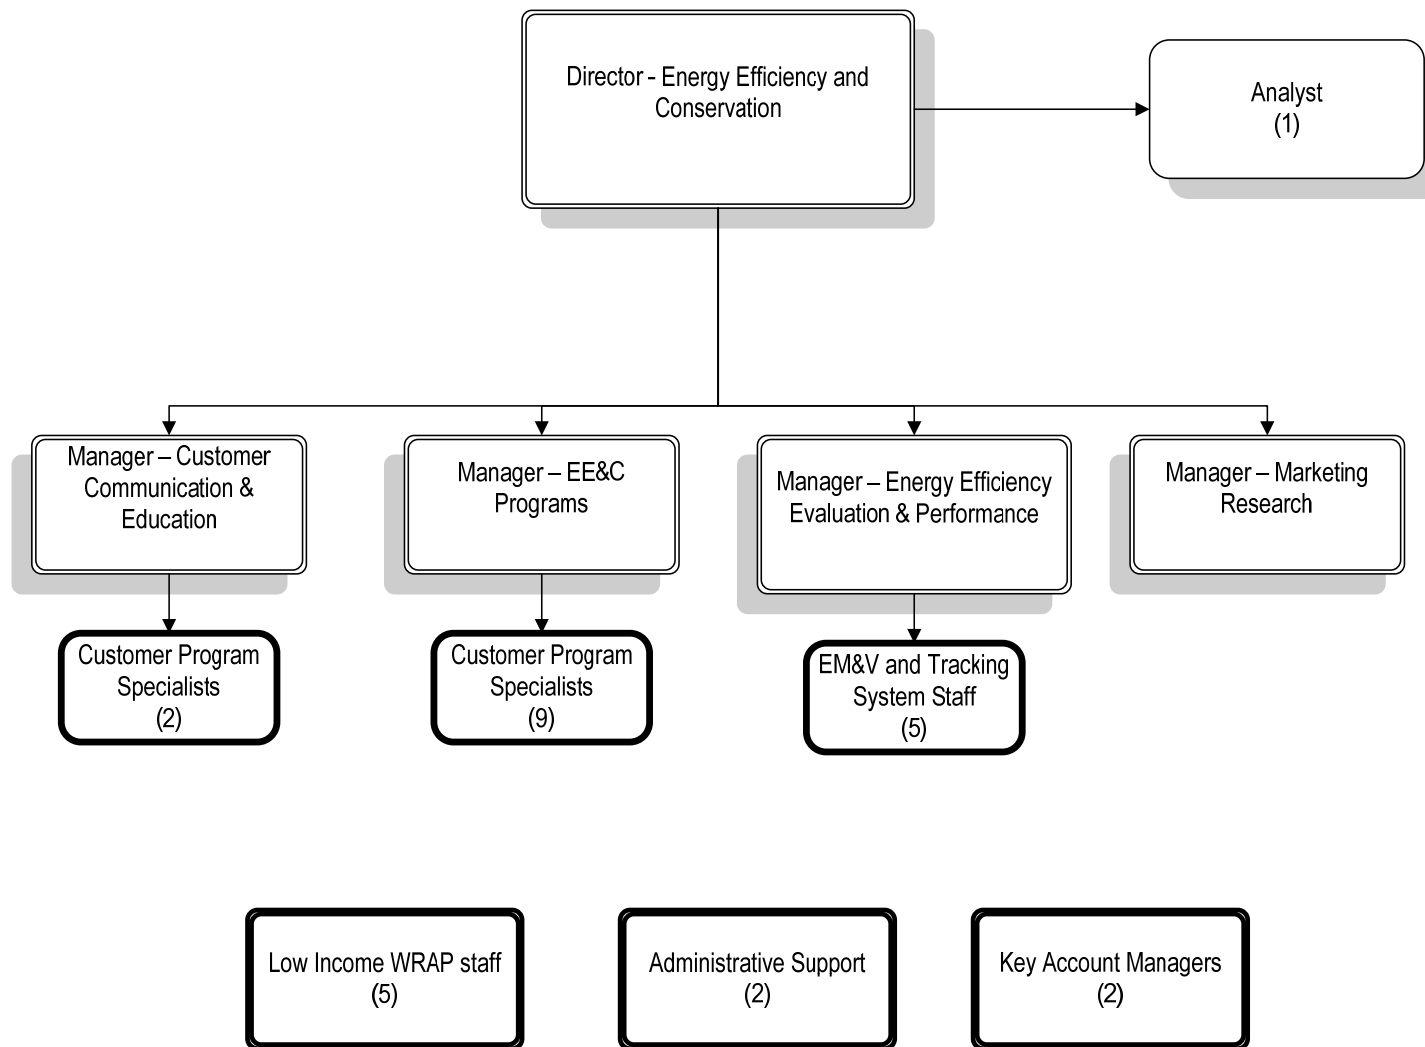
Director - Energy Efficiency and Conservation

Analyst
(1)

Manager – Customer Communication & Education

Manager – EE&C Programs

Manager – Energy Efficiency Evaluation & Performance

Manager – Marketing Research

Customer Program Specialists
(2)

Customer Program Specialists
(9)

EM&V and Tracking System Staff
(5)

Low Income WRAP staff
(5)

Administrative Support
(2)

Key Account Managers
(2)